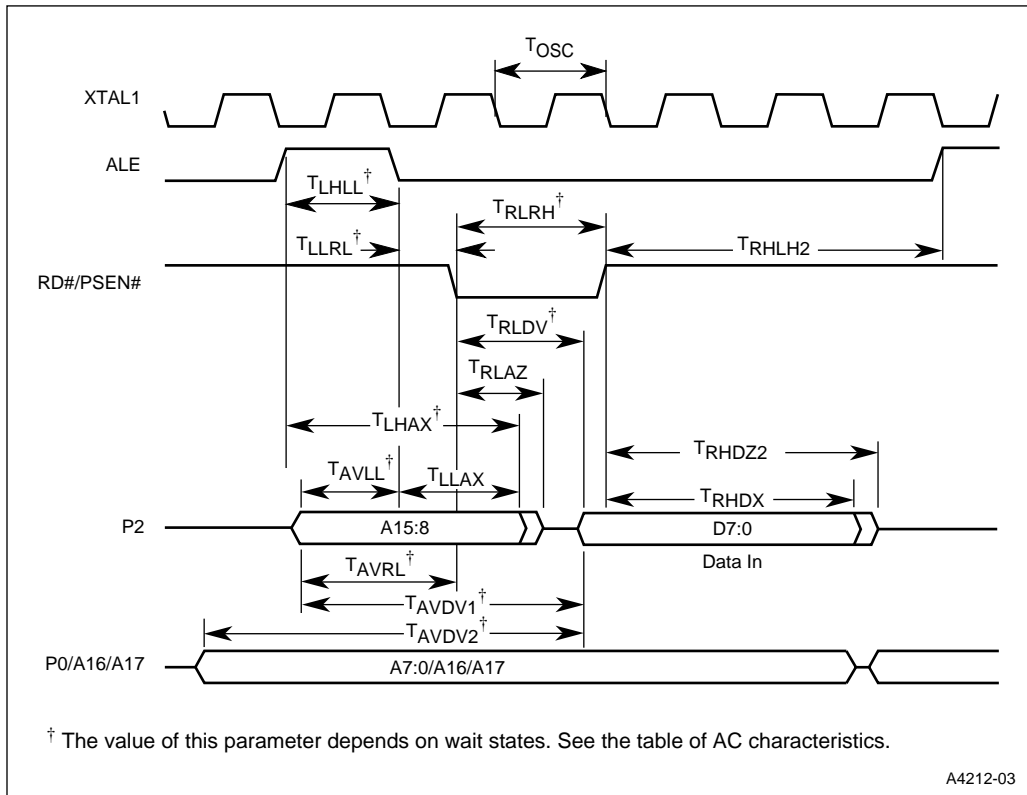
$T_{OSC}$

XTAL1

ALE

$T_{LHLL}^{\dagger}$

$T_{RLRH}^{\dagger}$

$T_{LLRL}^{\dagger}$

$T_{RHLH2}$

RD#/PSEN#

$T_{RLDV}^{\dagger}$

$T_{RLAZ}$

$T_{LHAX}^{\dagger}$

$T_{RHDZ2}$

$T_{AVLL}^{\dagger}$

$T_{LLAX}$

$T_{RHDX}$

P2

A15:8

D7:0

Data In

$T_{AVRL}^{\dagger}$

$T_{AVDV1}^{\dagger}$

$T_{AVDV2}^{\dagger}$

P0/A16/A17

A7:0/A16/A17

$^{\dagger}$ The value of this parameter depends on wait states. See the table of AC characteristics.

A4212-03